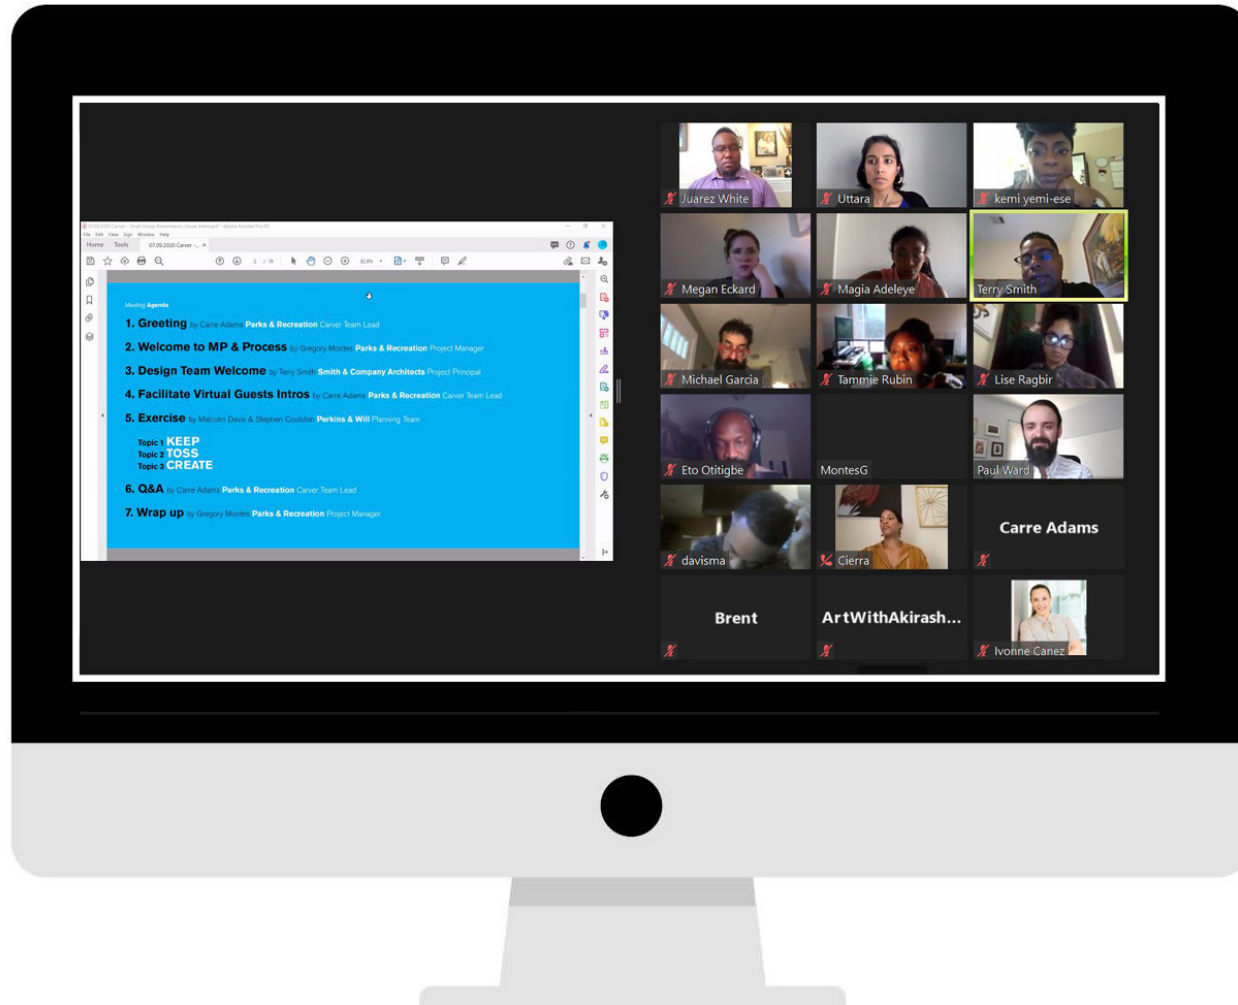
File Edit View Sign Window Help
Home Tools 07.09.2020 Carver ... ×

Meeting Agenda

1. Greeting by Carre Adams Parks & Recreation Carver Team Lead

2. Welcome to MP & Process by Gregory Montes Parks & Recreation Project Manager

3. Design Team Welcome by Terry Smith Smith & Company Architects Project Principal

4. Facilitate Virtual Guests Intros by Carre Adams Parks & Recreation Carver Team Lead

5. Exercise by Malcolm Davis & Stephen Coulston Perkins & Will Planning Team

Topic 1 KEEP
Topic 2 TOSS
Topic 3 CREATE

6. Q&A by Carre Adams Parks & Recreation Carver Team Lead

7. Wrap up by Gregory Montes Parks & Recreation Project Manager

Juarez White
Uttara
kemi yemi-ese
Megan Eckard
Magia Adeleye
Terry Smith
Michael Garcia
Tammie Rubin
Lise Ragbir
Eto Otitigbe
MontesG
Paul Ward
davisma
Cierra
Carre Adams
Brent
ArtWithAkirash...
Ivonne Canez